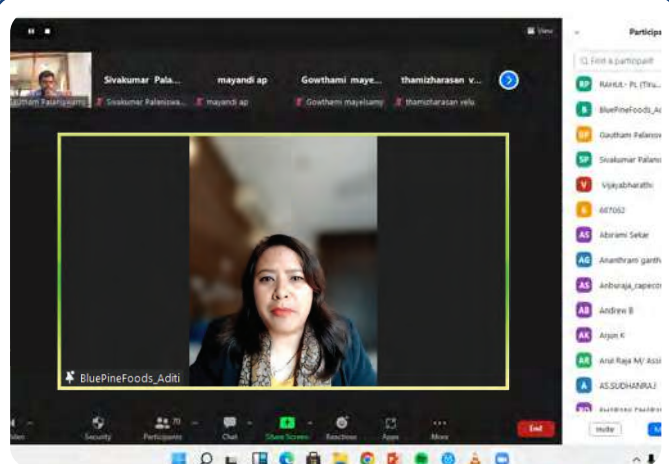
View

Sivakumar Pala...

mayandi ap

Gowthami maye...

thamizharasan v...

Gautham Palaniyamy

Sivakumar Palaniswa...

mayandi ap

Gowthami mayelsamy

thamizharasan velu

BluePineFoods_Aditi

Security

70

Participants

Chat

Share Screen

Reactions

Apps

More

End

Particip

Find a participant

RP RAHUL- PL (Tiru...

B BluePineFoods_A

GP Gautham Palanis

SP Sivakumar Palani

V Vijayabharathi

6 667052

AS Abirami Sekar

AG Ananthram ganth

AS Anburaja_rapeco

AB Andrew B

AK Arjun K

AR Arul Raja M/ Assi

A AS.SUDHANRAJ

Invite